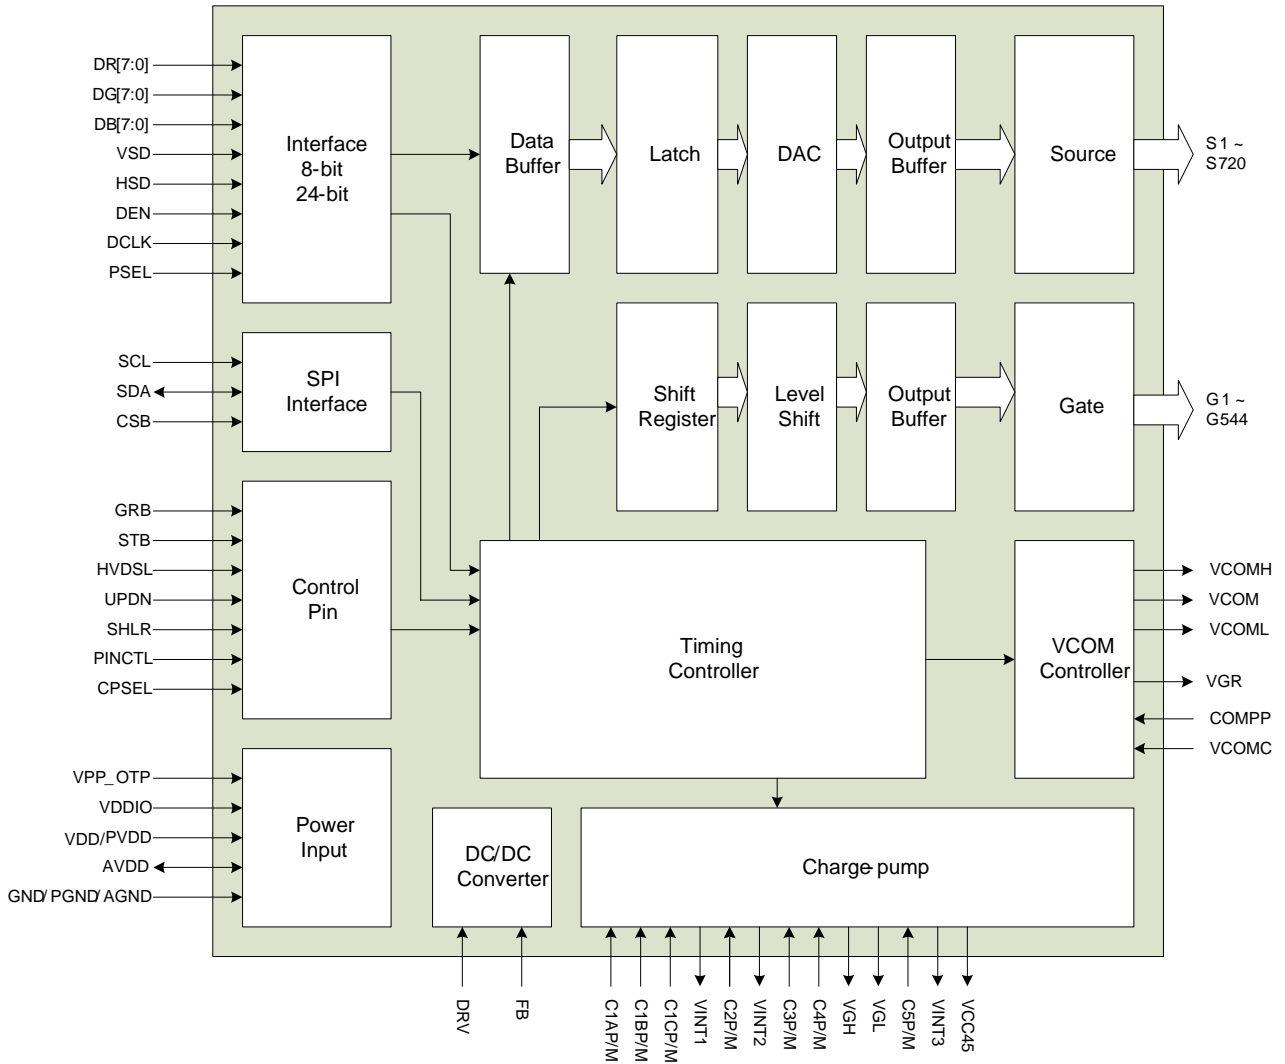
DR[7:0]
DG[7:0]
DB[7:0]
VSD
HSD
DEN
DCLK
PSEL

Interface
8-bit
24-bit

Data
Buffer

Latch

DAC

Output
Buffer

Source

S1 ~
S720

SCL
SDA
CSB

SPI
Interface

Shift
Register

Level
Shift

Output
Buffer

Gate

G1 ~
G544

GRB
STB
HVDSL
UPDN
SHLR
PINCTL
CPSEL

Control
Pin

Timing
Controller

VCOM
Controller

VCOMH
VCOM
VCOML
VGR
COMPP
VCOMC

VPP_OTP
VDDIO
VDD/PVDD
AVDD
GND/PGND/AGND

Power
Input

DC/DC
Converter

Charge pump

DRV
FB
C1AP/M
C1BP/M
C1CP/M
VINT1
C2P/M
VINT2
C3P/M
C4P/M
VGH
VGL
C5P/M
VINT3
VCC45